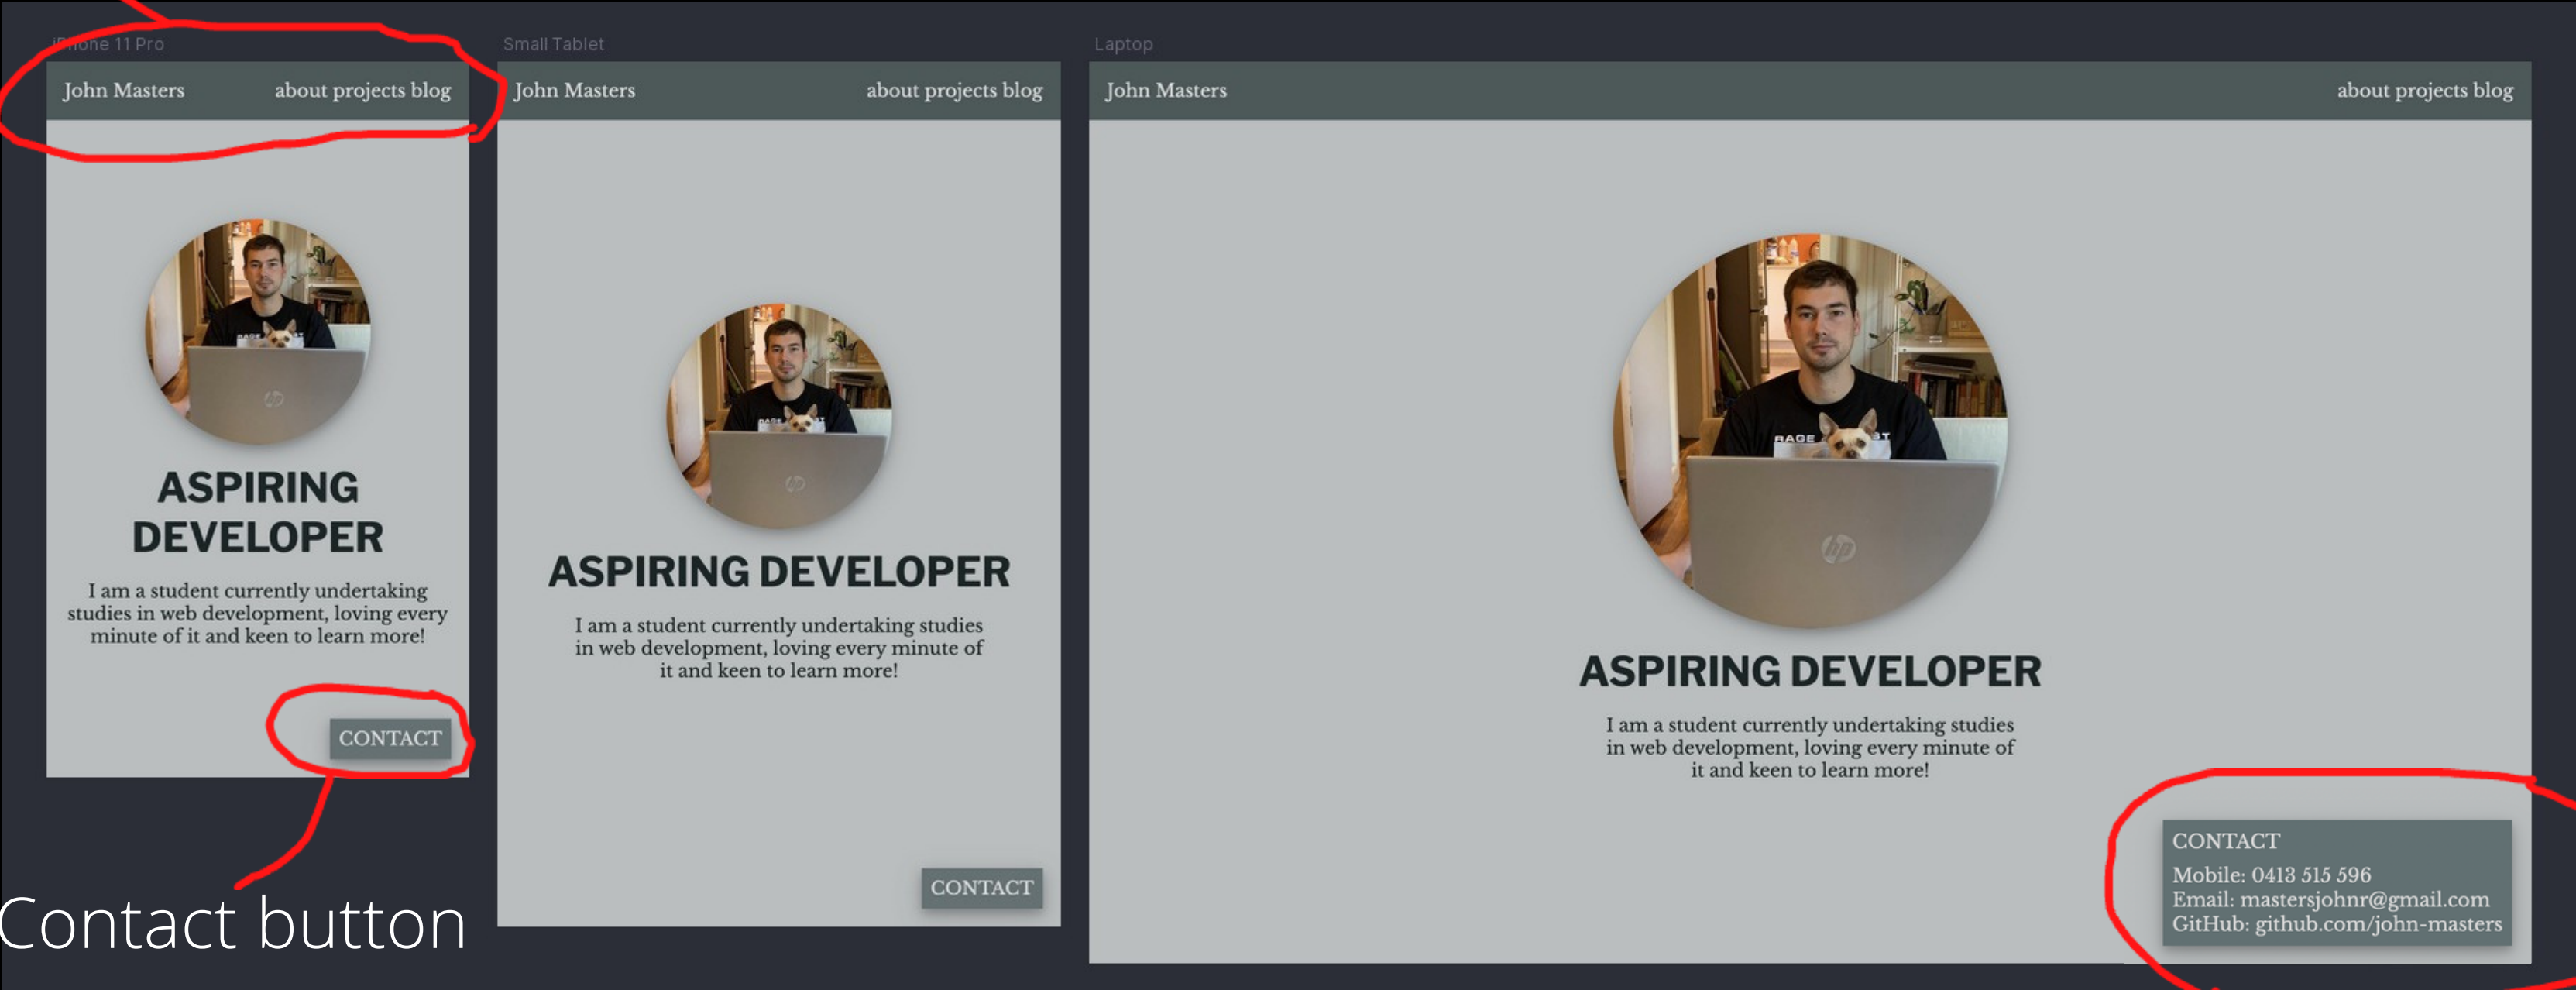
iPhone 11 Pro

John Masters about projects blog

ASPIRING DEVELOPER

I am a student currently undertaking studies in web development, loving every minute of it and keen to learn more!

CONTACT

Contact button

Small Tablet

John Masters about projects blog

ASPIRING DEVELOPER

I am a student currently undertaking studies in web development, loving every minute of it and keen to learn more!

CONTACT

Laptop

John Masters about projects blog

ASPIRING DEVELOPER

I am a student currently undertaking studies in web development, loving every minute of it and keen to learn more!

CONTACT
Mobile: 0413 515 596
Email: mastersjohnr@gmail.com
GitHub: github.com/john-masters